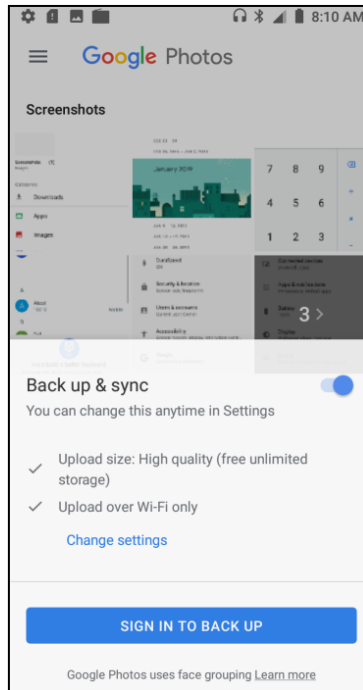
8:10 AM

Google Photos

Screenshots

January 2019

Downloads

Apps

Images

7 8 9

4 5 6

1 2 3

3 >

Back up & sync

You can change this anytime in Settings

Upload size: High quality (free unlimited storage)

Upload over Wi-Fi only

Change settings

SIGN IN TO BACK UP

Google Photos uses face grouping Learn more